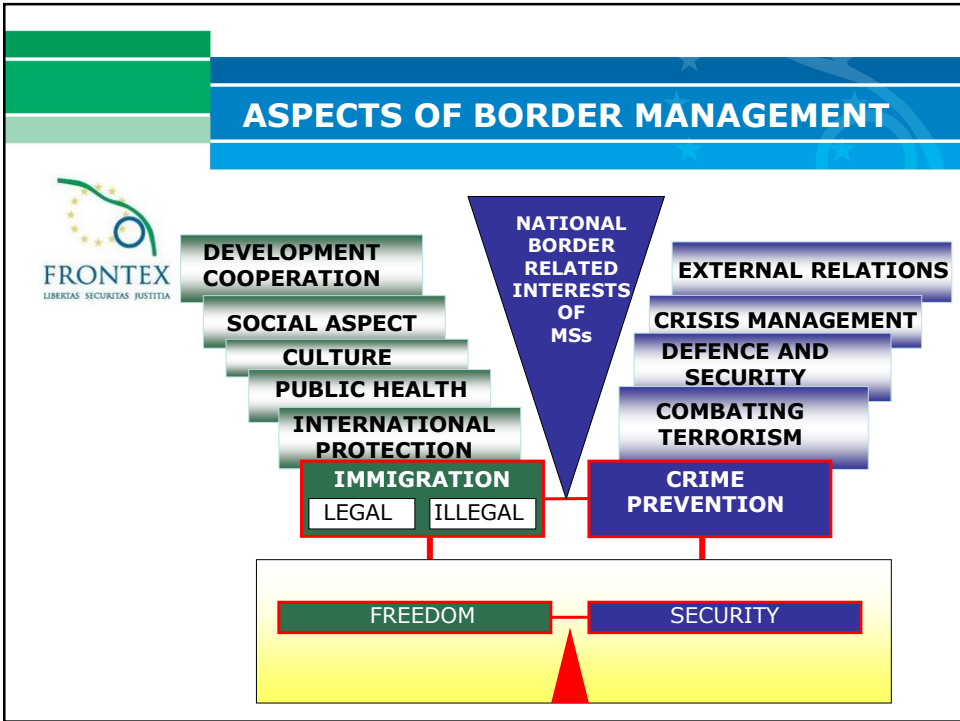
ASPECTS OF BORDER MANAGEMENT

FRONTEX
LIBERTAS SECURITAS JUSTITIA

DEVELOPMENT COOPERATION

SOCIAL ASPECT

CULTURE

PUBLIC HEALTH

INTERNATIONAL PROTECTION

NATIONAL BORDER RELATED INTERESTS OF MSs

EXTERNAL RELATIONS

CRISIS MANAGEMENT

DEFENCE AND SECURITY

COMBATING TERRORISM

IMMIGRATION

LEGAL

ILLEGAL

CRIME PREVENTION

FREEDOM

SECURITY